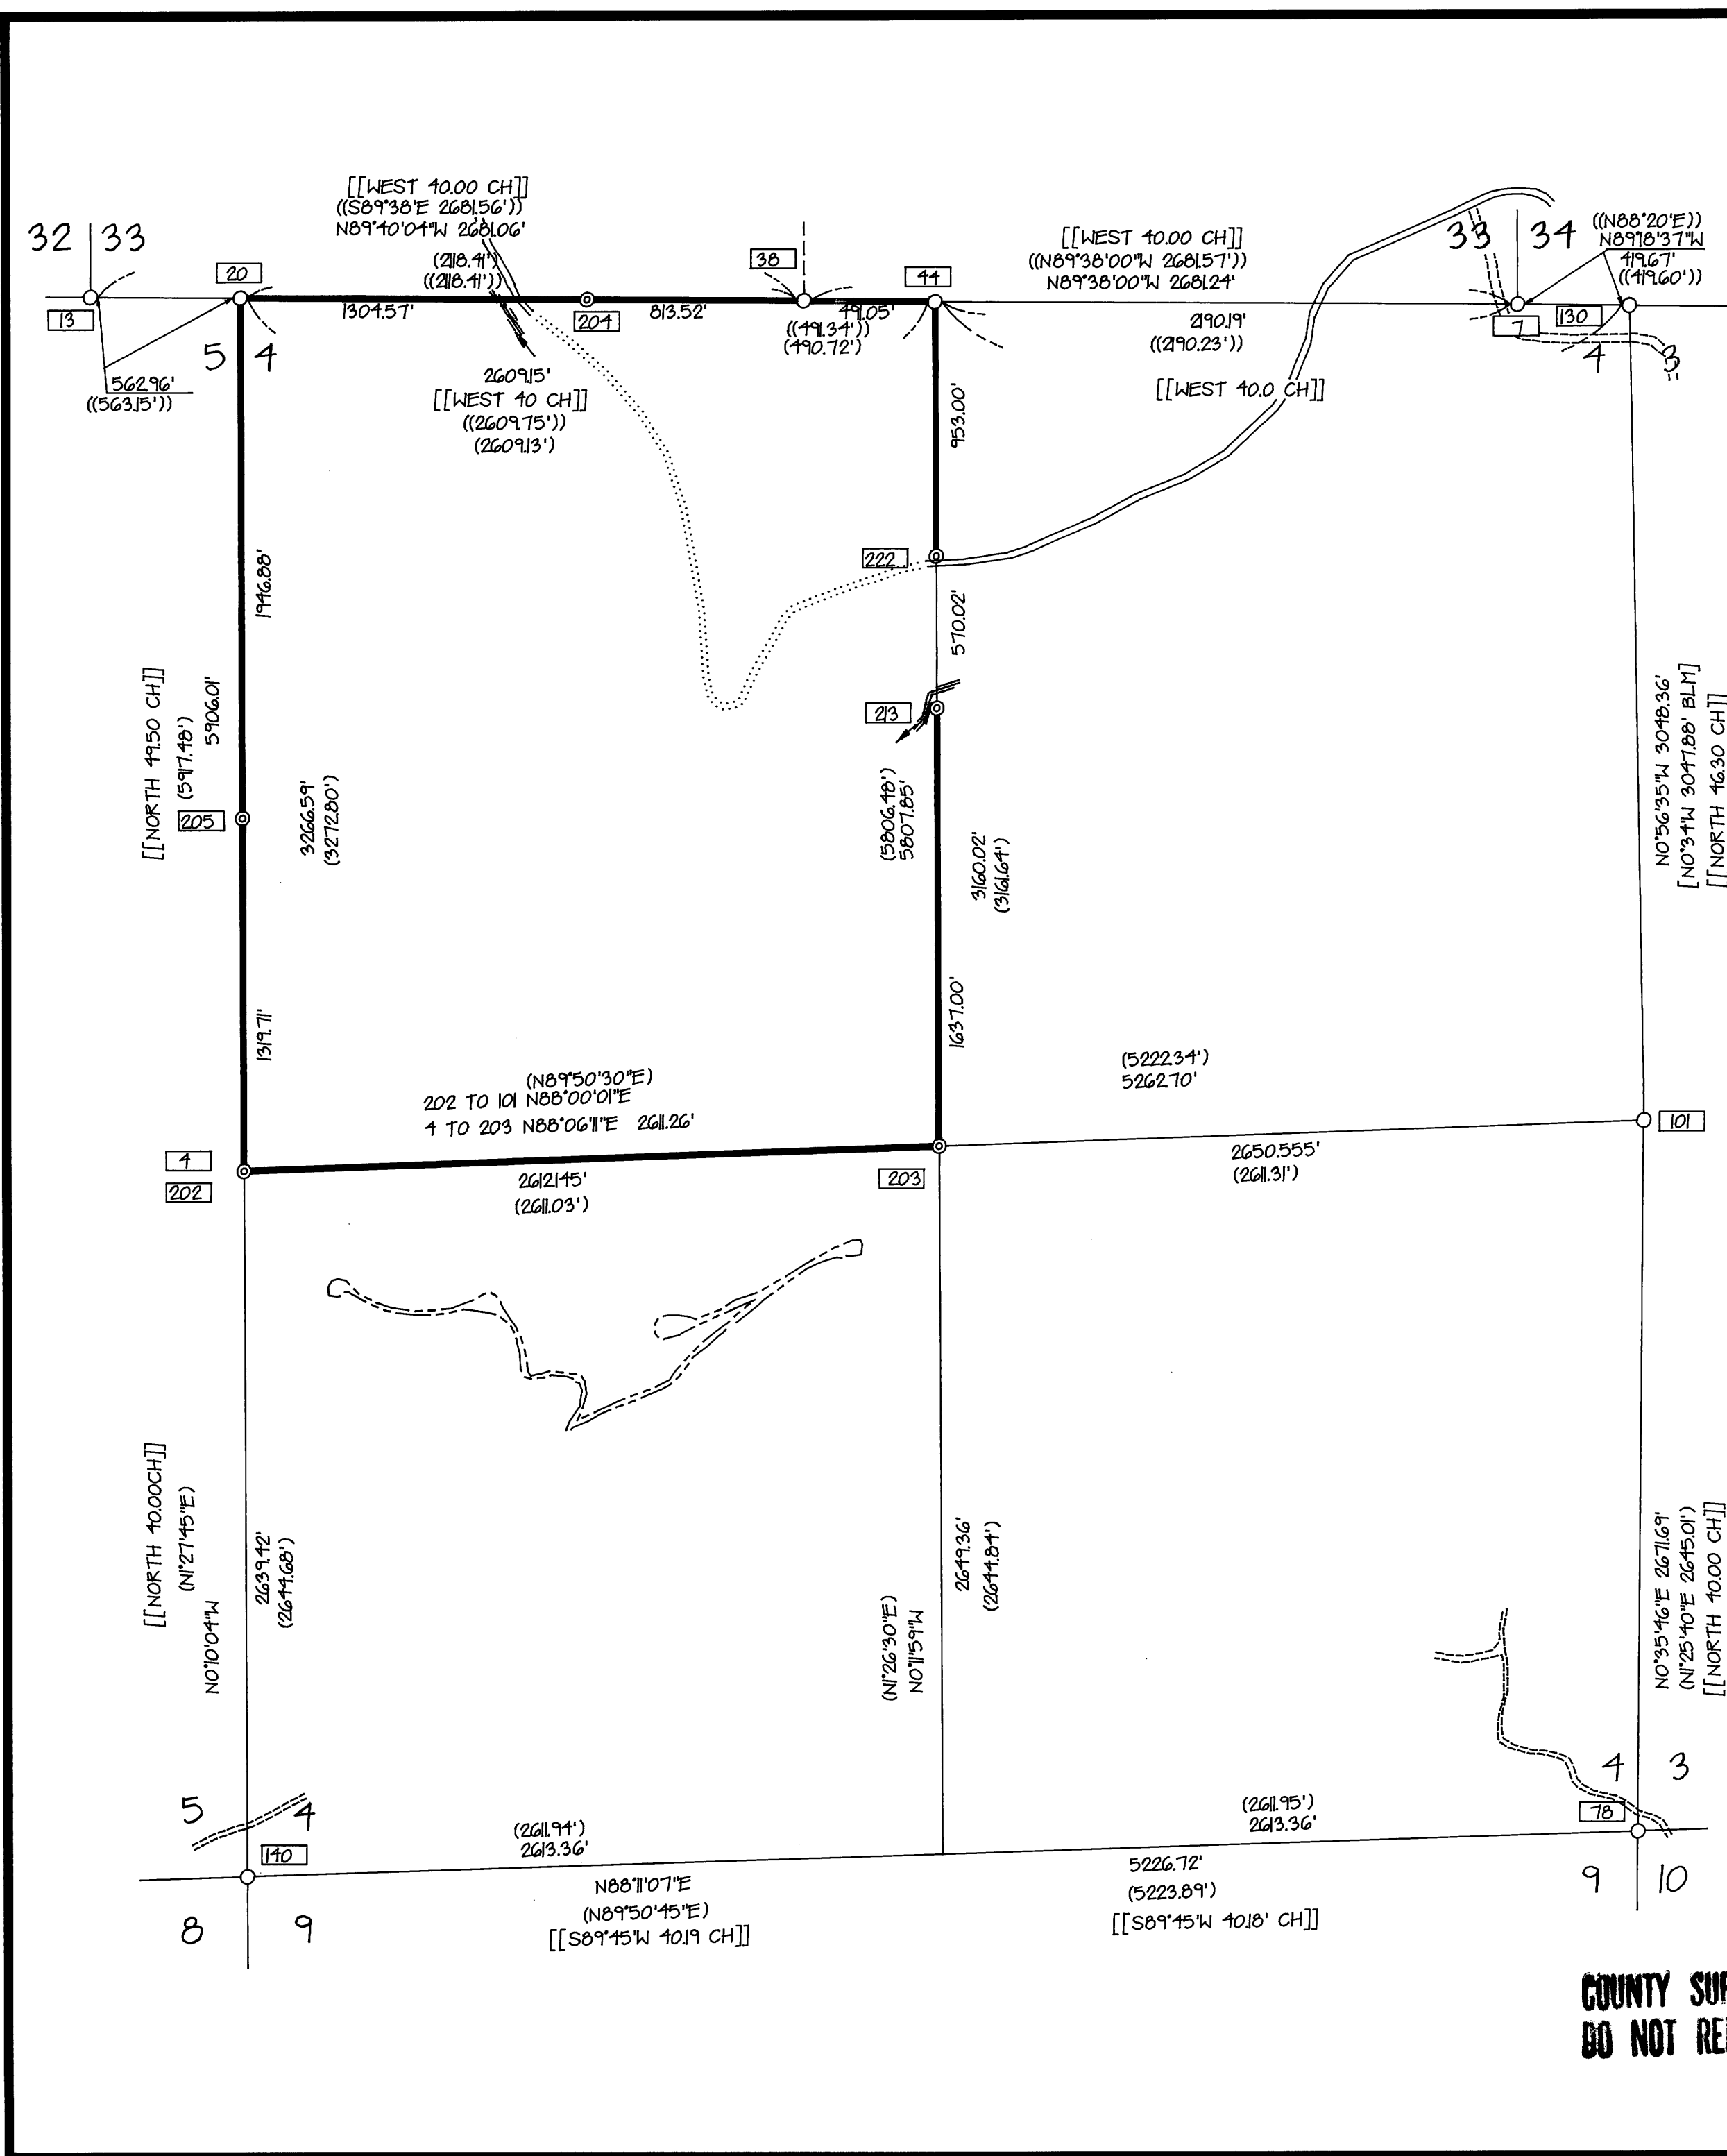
[[WEST 40.00 CH]]
((S89°38'E 2681.56'))
N89°40'04"W 2681.06'

32 | 33

20

(2218.41')
((2218.41'))

38

44

[[WEST 40.00 CH]]
((N89°38'00"W 2681.57'))
N89°38'00"W 2681.24'

33 | 34

((N88°20'E))
N89°18'37"W
419.67'
((419.60'))

13

1304.57'

204

813.52'

49.05'
((49.34'))
(490.72')

2190.19'
((2190.23'))

7

130

5 | 4

4

3

562.96'
((563.15'))

2609.15'
[[WEST 40 CH]]
((2609.75'))
(2609.13')

[[WEST 40.0 CH]]

953.00'

222

1946.88'

570.02'

[[NORTH 49.50 CH]]
(5917.48')
5906.01'

213

N0°56'35"W 3048.36'
[N0°34'W 3047.88' BLM]
[[NORTH 46.30 CH]]

205

3266.59'
(3272.80')

(5806.48')
5807.85'

3160.02'
(3161.64')

1319.71'

1637.00'

(5222.34')
5262.70'

(N89°50'30"E)
202 TO 101 N88°00'01"E
4 TO 203 N88°06'11"E 2611.26'

101

4

202

2612.145'
(2611.03')

203

2650.555'
(2611.31')

[[NORTH 40.00CH]]
(N1°27'45"E)
N0°10'04"W

2639.42'
(2644.68')

(N1°26'30"E)
N0°11'59"W

2649.36'
(2644.84')

N0°35'46"E 2671.69'
(N1°25'40"E 2645.01')
[[NORTH 40.00 CH]]

4 | 3

5 | 4

140

(2611.94')
2613.36'

(2611.95')
2613.36'

78

N88°11'07"E
(N89°50'45"E)
[[S89°45'W 40.19 CH]]

5226.72'
(5223.89')
[[S89°45'W 40.18' CH]]

8 | 9

9 | 10

COUNTY SUR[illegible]
DO NOT RE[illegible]